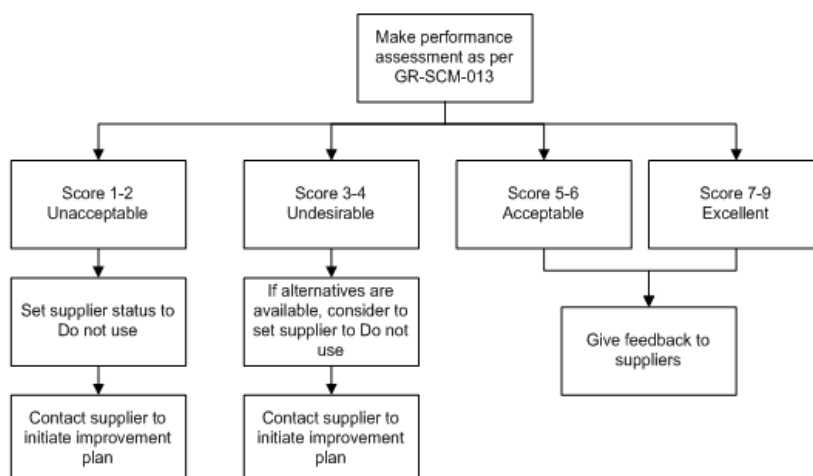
Make performance assessment as per GR-SCM-013

Score 1-2 Unacceptable

Score 3-4 Undesirable

Score 5-6 Acceptable

Score 7-9 Excellent

Set supplier status to Do not use

If alternatives are available, consider to set supplier to Do not use

Give feedback to suppliers

Contact supplier to initiate improvement plan

Contact supplier to initiate improvement plan